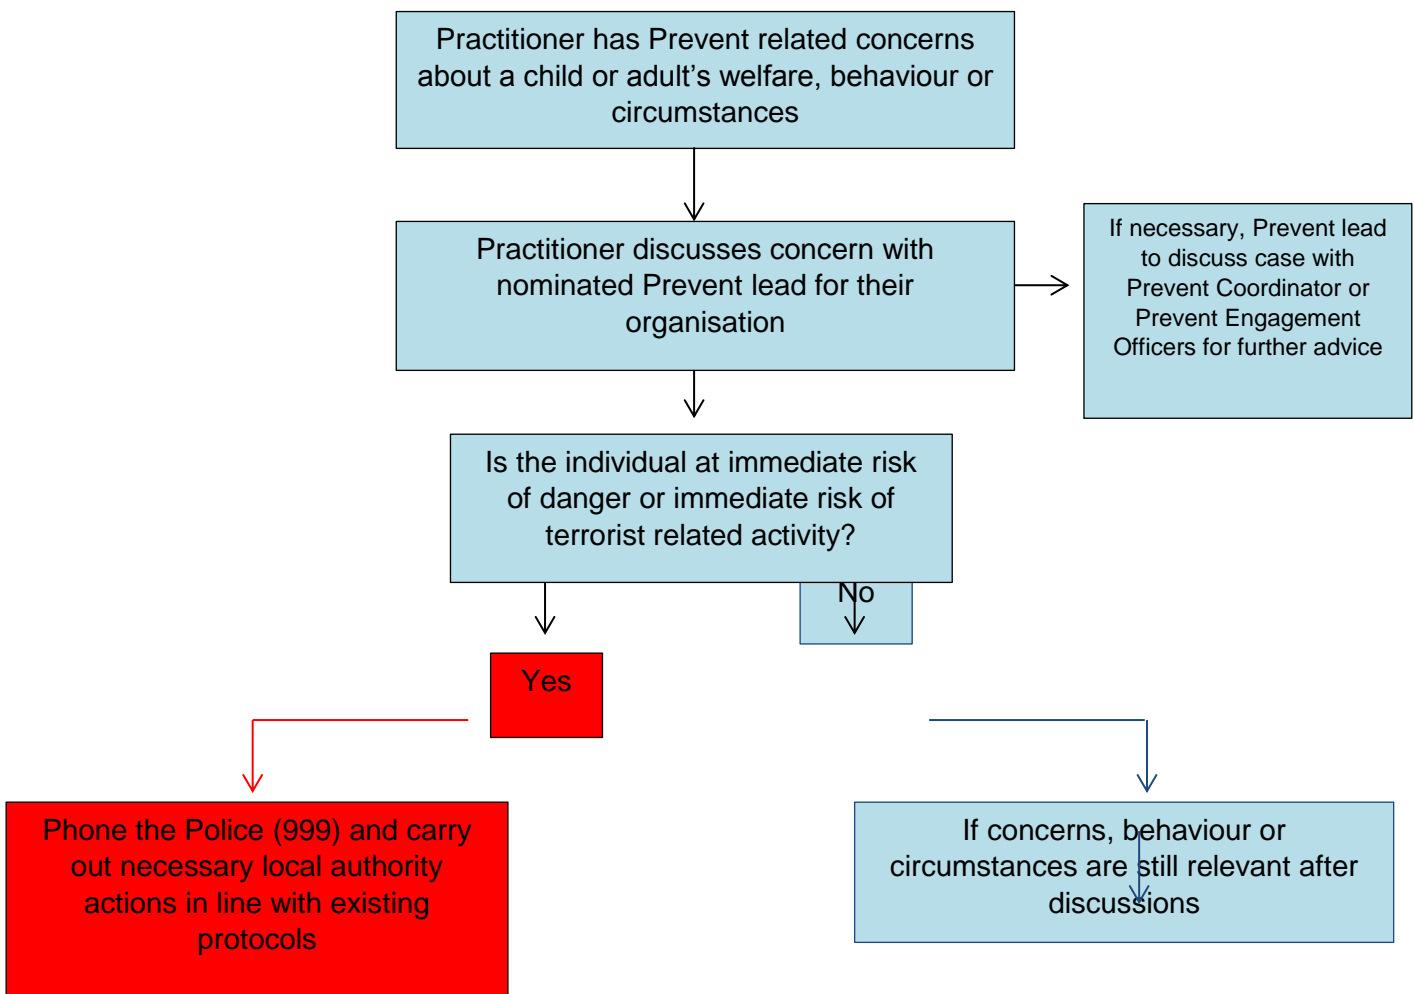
Practitioner has Prevent related concerns about a child or adult’s welfare, behaviour or circumstances

Practitioner discusses concern with nominated Prevent lead for their organisation

If necessary, Prevent lead to discuss case with Prevent Coordinator or Prevent Engagement Officers for further advice

Is the individual at immediate risk of danger or immediate risk of terrorist related activity?

No

Yes

Phone the Police (999) and carry out necessary local authority actions in line with existing protocols

If concerns, behaviour or circumstances are still relevant after discussions